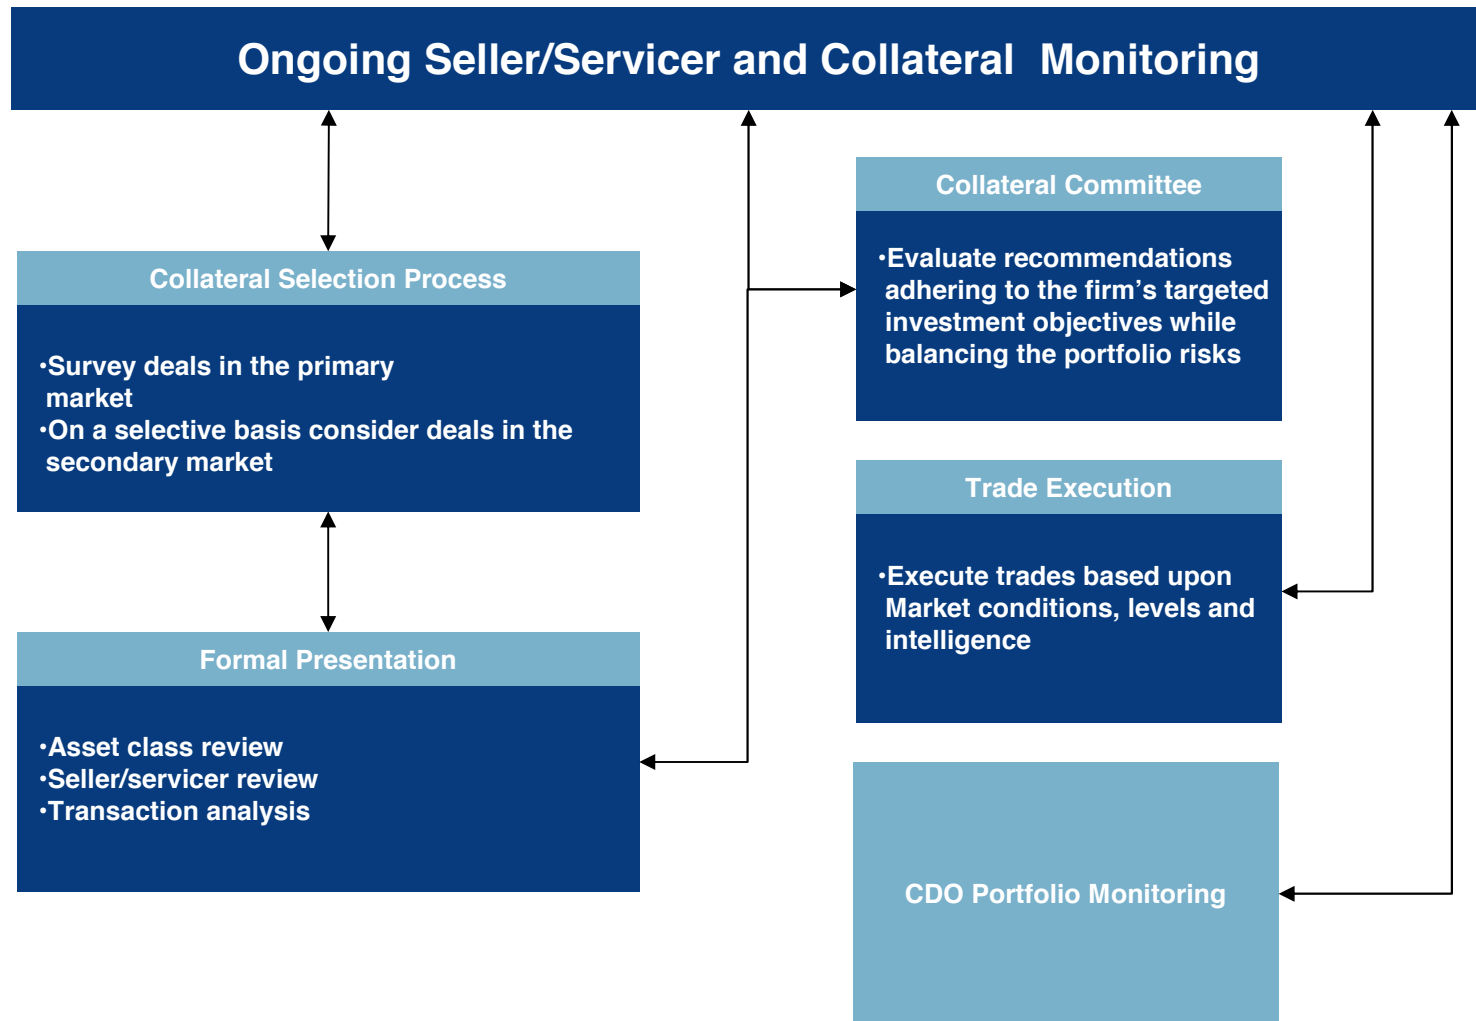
Ongoing Seller/Servicer and Collateral Monitoring

Collateral Selection Process

•Survey deals in the primary market
•On a selective basis consider deals in the secondary market

Formal Presentation

•Asset class review
•Seller/servicer review
•Transaction analysis

Collateral Committee

•Evaluate recommendations adhering to the firm's targeted investment objectives while balancing the portfolio risks

Trade Execution

•Execute trades based upon Market conditions, levels and intelligence

CDO Portfolio Monitoring